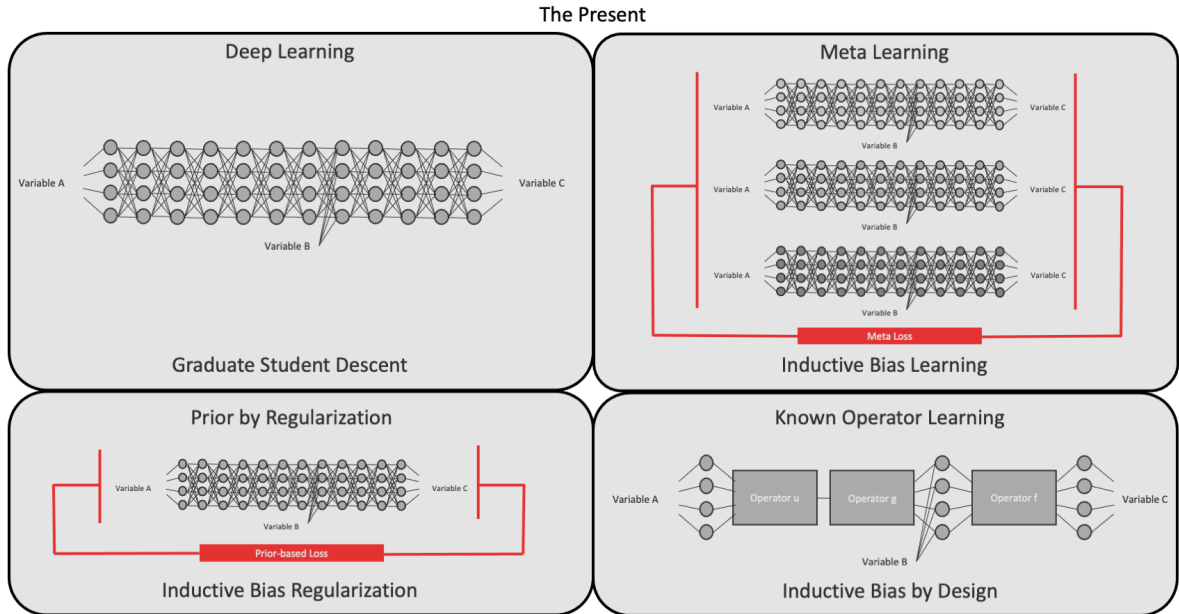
The Present

Deep Learning

Variable A

Variable C

Variable B

Graduate Student Descent

Meta Learning

Variable A

Variable C

Variable B

Variable A

Variable C

Variable B

Variable A

Variable C

Variable B

Meta Loss

Inductive Bias Learning

Prior by Regularization

Variable A

Variable C

Variable B

Prior-based Loss

Inductive Bias Regularization

Known Operator Learning

Variable A

Operator u

Operator g

Operator f

Variable C

Variable B

Inductive Bias by Design